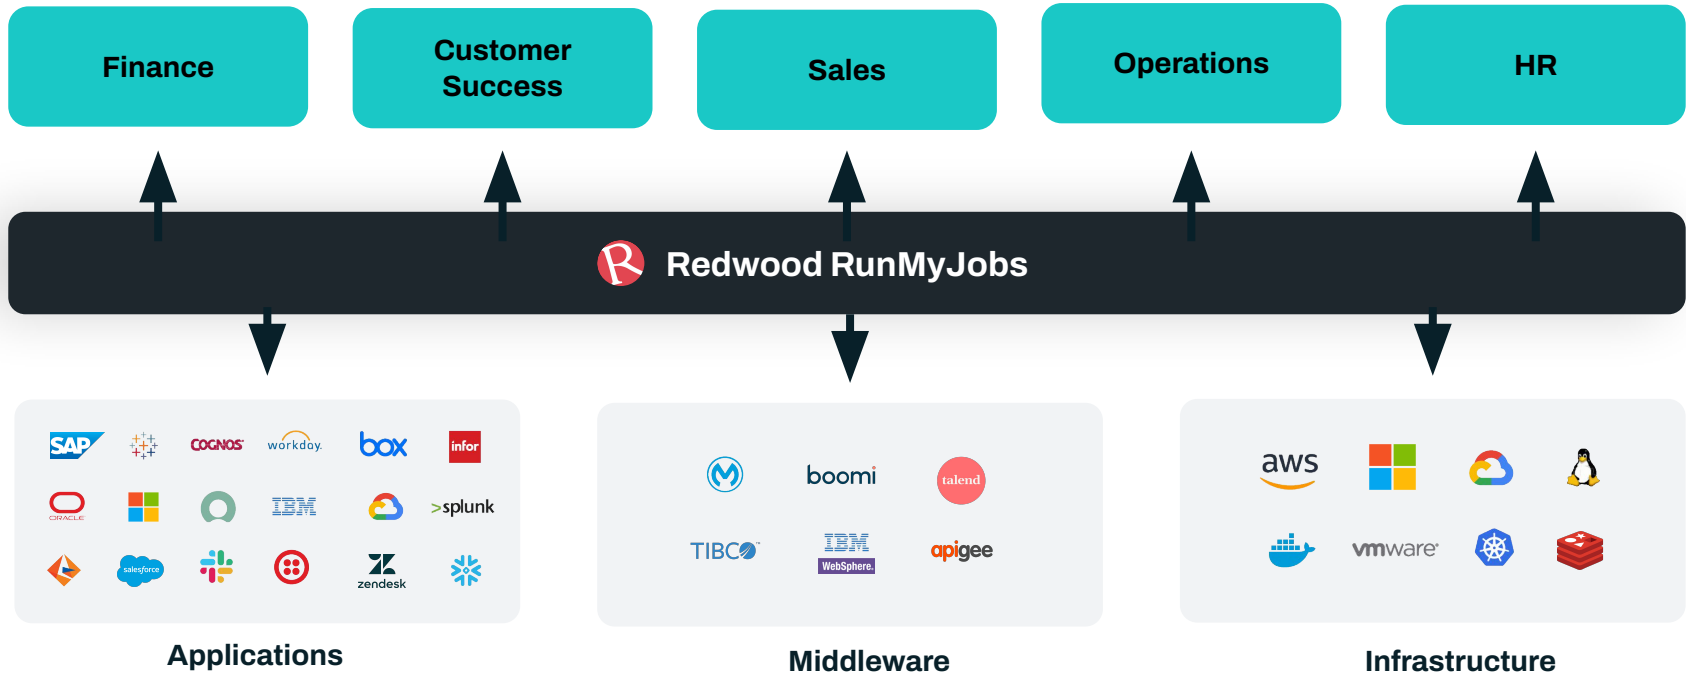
Finance

Customer Success

Sales

Operations

HR

Redwood RunMyJobs

SAP

COGNOS

workday.

box

infor

ORACLE

IBM

>splunk

salesforce

zendesk

boomi

talend

TIBCO

IBM WebSphere.

apigee

aws

vmware

Applications

Middleware

Infrastructure